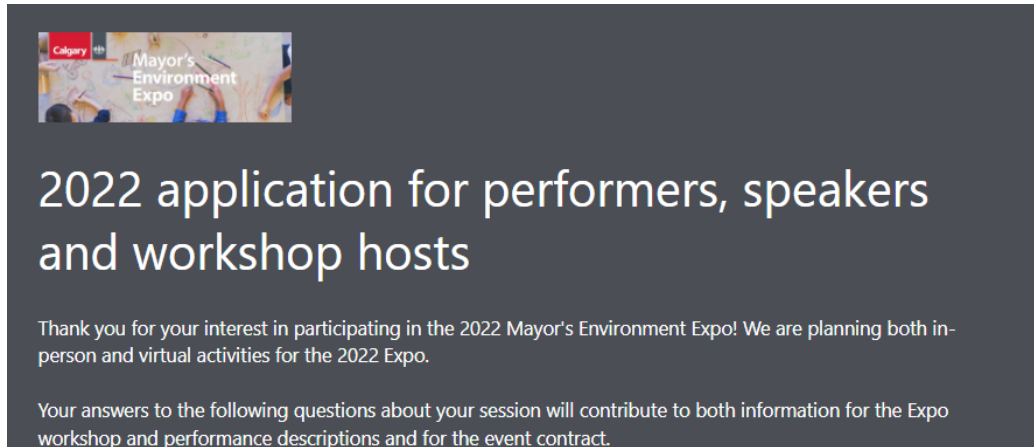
Calgary

Mayor's Environment Expo

2022 application for performers, speakers and workshop hosts

Thank you for your interest in participating in the 2022 Mayor's Environment Expo! We are planning both in-person and virtual activities for the 2022 Expo.

Your answers to the following questions about your session will contribute to both information for the Expo workshop and performance descriptions and for the event contract.